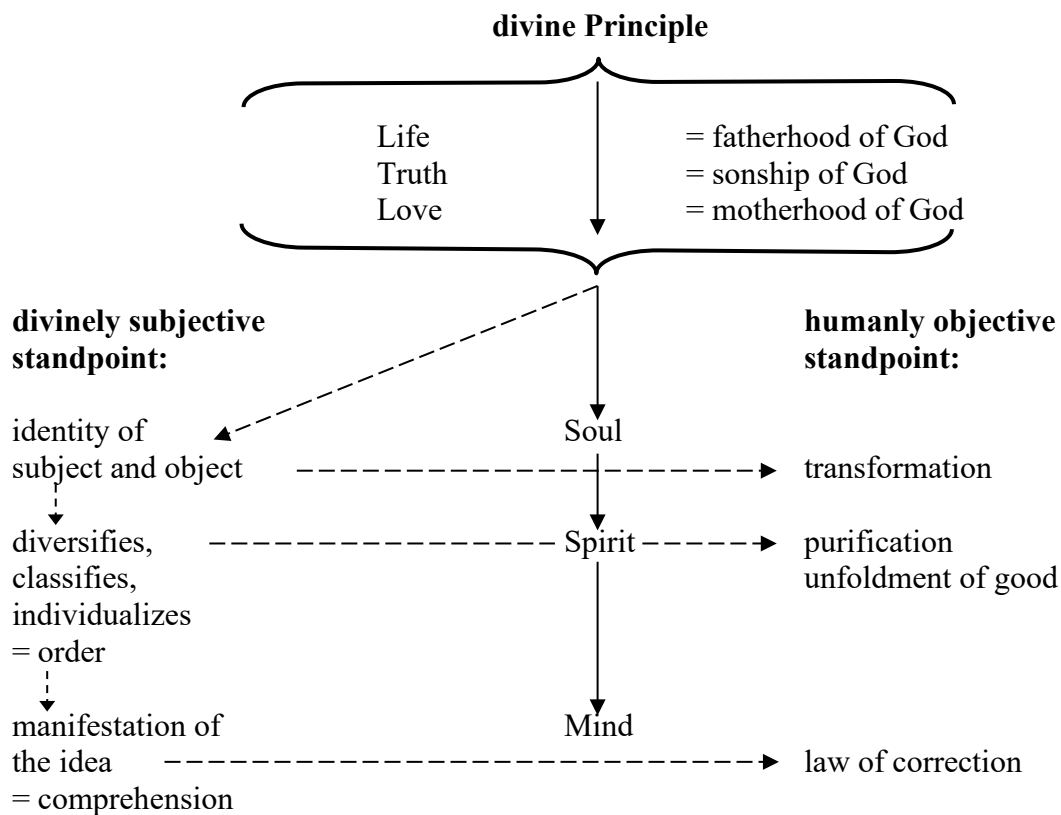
**divine Principle**

Life = fatherhood of God
Truth = sonship of God
Love = motherhood of God

**divinely subjective standpoint:**

**humanly objective standpoint:**

identity of subject and object

Soul

transformation

diversifies, classifies, individualizes = order

Spirit

purification unfoldment of good

manifestation of the idea = comprehension

Mind

law of correction